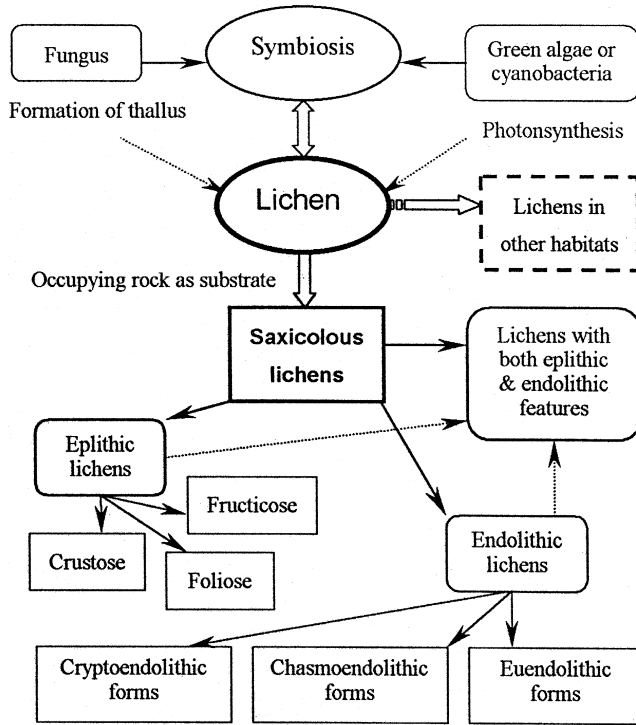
Fungus

Symbiosis

Green algae or cyanobacteria

Formation of thallus

Photonsynthesis

Lichen

Lichens in other habitats

Occupying rock as substrate

Saxicolous lichens

Lichens with both eplithic & endolithic features

Eplithic lichens

Fructicose

Crustose

Foliose

Endolithic lichens

Cryptoendolithic forms

Chasmoendolithic forms

Euendolithic forms